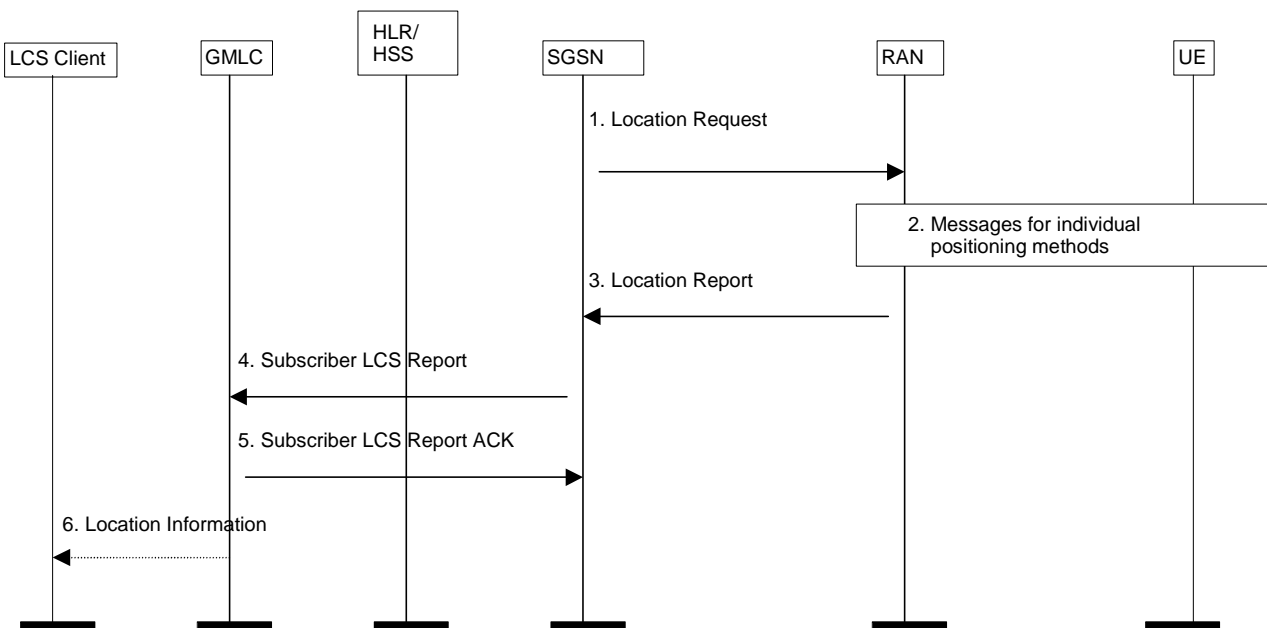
LCS Client

GMLC

HLR/
HSS

SGSN

RAN

UE

1. Location Request

2. Messages for individual positioning methods

3. Location Report

4. Subscriber LCS Report

5. Subscriber LCS Report ACK

6. Location Information